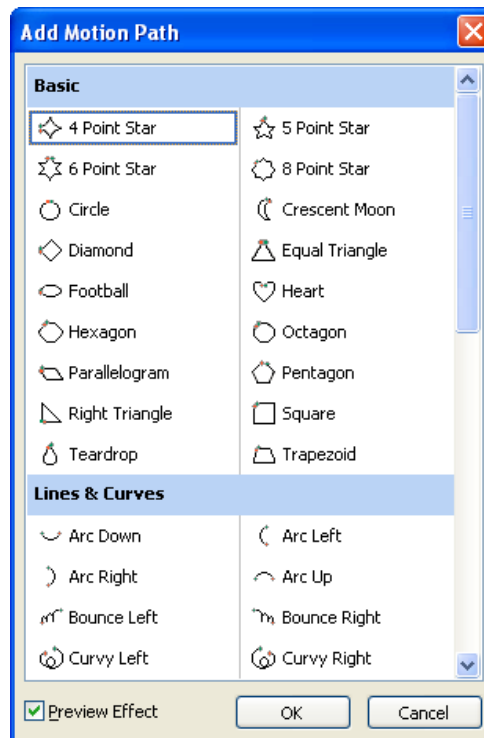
Add Motion Path

Basic

| | |
|---|---|
| 4 Point Star | 5 Point Star |
| 6 Point Star | 8 Point Star |
| Circle | Crescent Moon |
| Diamond | Equal Triangle |
| Football | Heart |
| Hexagon | Octagon |
| Parallelogram | Pentagon |
| Right Triangle | Square |
| Teardrop | Trapezoid |

Lines & Curves

| | |
|---|---|
| Arc Down | Arc Left |
| Arc Right | Arc Up |
| Bounce Left | Bounce Right |
| Curvy Left | Curvy Right |

Preview Effect

OK

Cancel